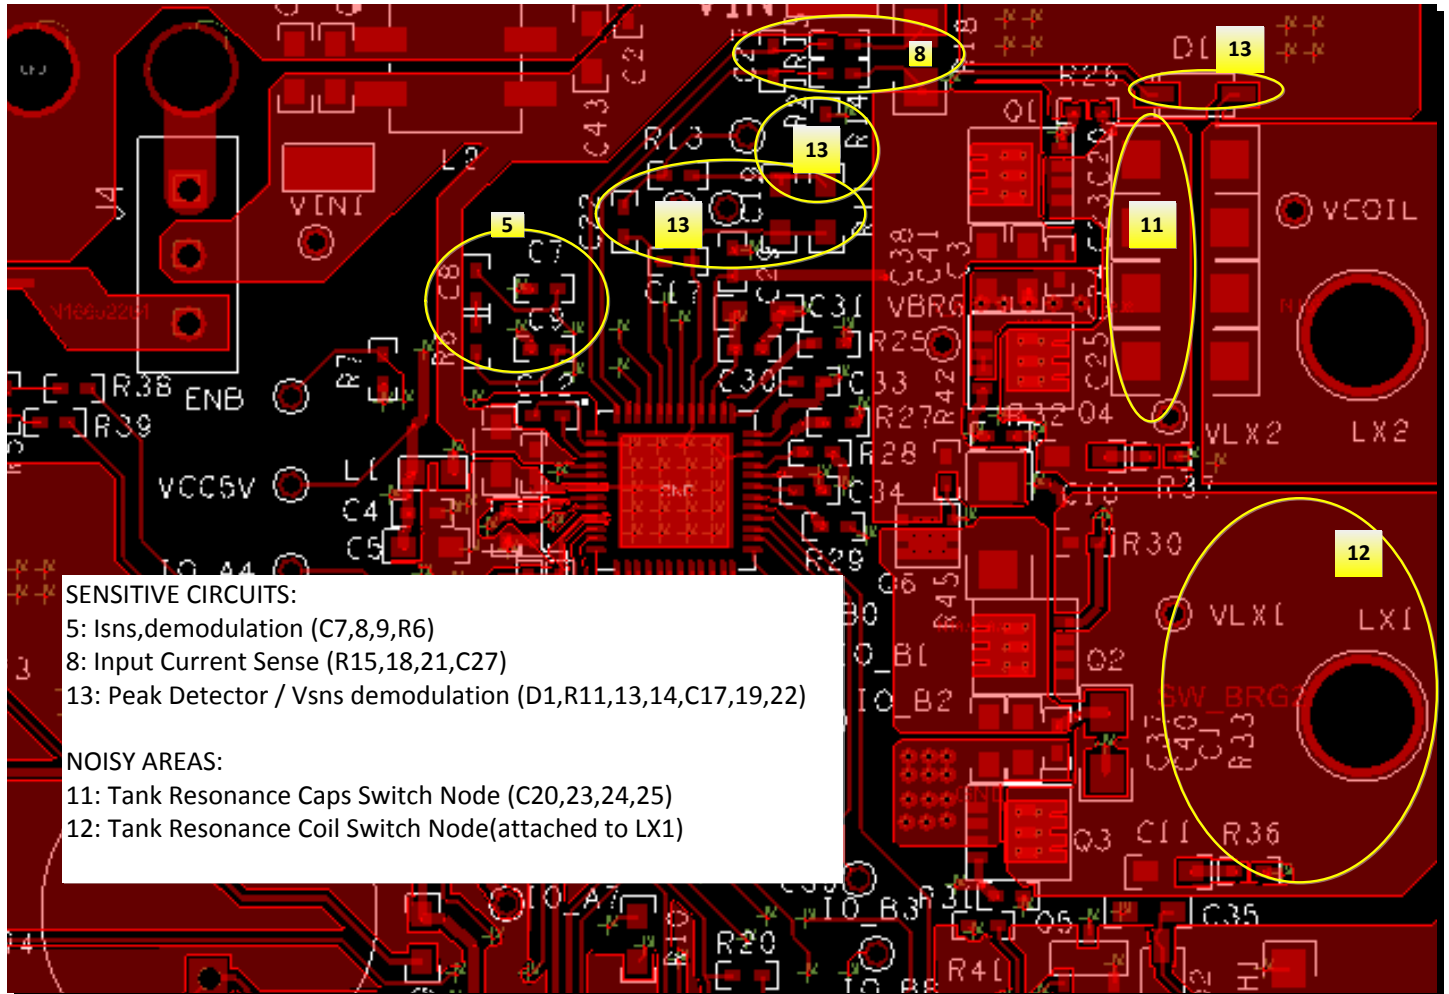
SENSITIVE CIRCUITS:
5: Isns,demodulation (C7,8,9,R6)
8: Input Current Sense (R15,18,21,C27)
13: Peak Detector / Vsns demodulation (D1,R11,13,14,C17,19,22)

NOISY AREAS:
11: Tank Resonance Caps Switch Node (C20,23,24,25)
12: Tank Resonance Coil Switch Node(attached to LX1)

8
13
13
13
5
11
12

J4
VIN
L2
C2
C43
R13
R14
R18
D1
R26
Q1
VCOIL
VBRG
C38
C41
C3
C7
C8
C9
R6
C17
C31
R25
R42
C25
Q4
VLX2
LX2
R38
R39
ENB
VCC5V
L1
C4
C5
C30
C33
R27
R28
R32
R37
C34
C10
R30
R29
Q6
R45
VLX1
LX1
IO_B1
IO_B2
Q2
SW_BRG2
C37
C40
C1
R33
Q3
C11
R36
IO_A7
R10
R20
IO_B3
R31
Q5
C35
R41